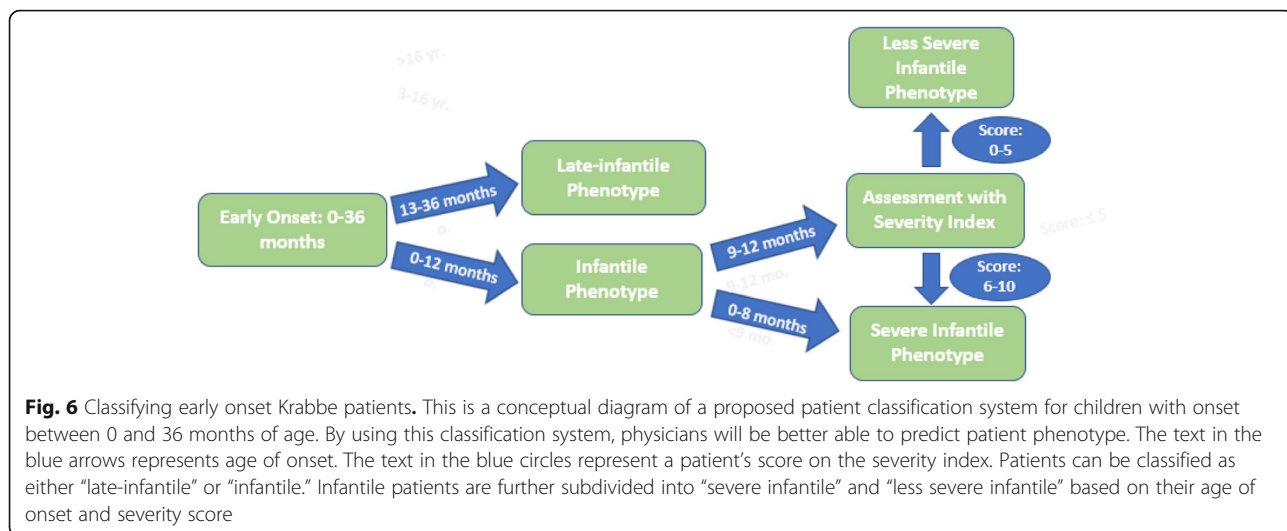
Less Severe Infantile Phenotype

>16 yr.

3-16 yr.

Score: 0-5

Late-infantile Phenotype

13-36 months

Early Onset: 0-36 months

Assessment with Severity Index

Score: ≤5

0-12 months

Infantile Phenotype

9-12 months

9-12 mo.

Score: 6-10

0-8 months

<9 mo.

Severe Infantile Phenotype

**Fig. 6** Classifying early onset Krabbe patients**.** This is a conceptual diagram of a proposed patient classification system for children with onset between 0 and 36 months of age. By using this classification system, physicians will be better able to predict patient phenotype. The text in the blue arrows represents age of onset. The text in the blue circles represent a patient's score on the severity index. Patients can be classified as either "late-infantile" or "infantile." Infantile patients are further subdivided into "severe infantile" and "less severe infantile" based on their age of onset and severity score